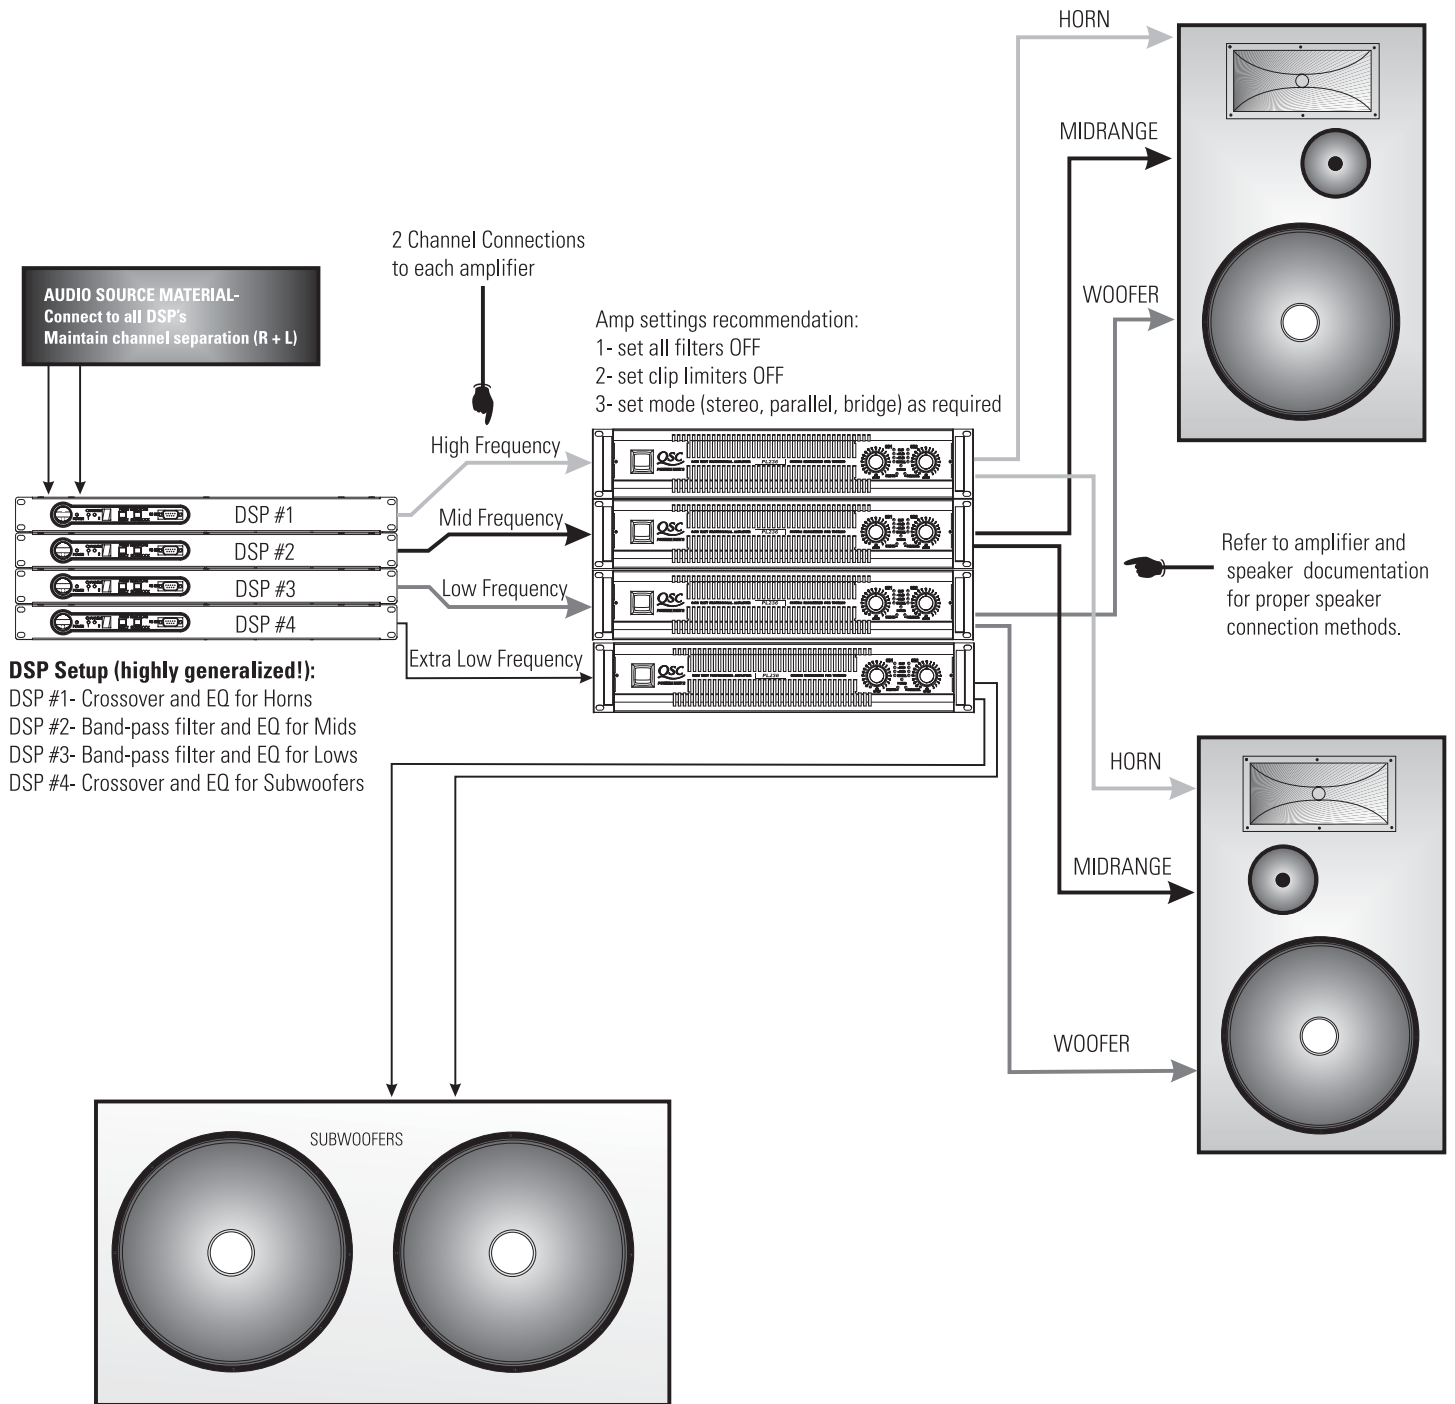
HORN

MIDRANGE

WOOFER

2 Channel Connections to each amplifier

AUDIO SOURCE MATERIAL-
Connect to all DSP's
Maintain channel separation (R + L)

Amp settings recommendation:
1- set all filters OFF
2- set clip limiters OFF
3- set mode (stereo, parallel, bridge) as required

High Frequency

Mid Frequency

Low Frequency

Extra Low Frequency

DSP #1

DSP #2

DSP #3

DSP #4

QSC

QSC

QSC

QSC

Refer to amplifier and speaker documentation for proper speaker connection methods.

DSP Setup (highly generalized!):
DSP #1- Crossover and EQ for Horns
DSP #2- Band-pass filter and EQ for Mids
DSP #3- Band-pass filter and EQ for Lows
DSP #4- Crossover and EQ for Subwoofers

HORN

MIDRANGE

WOOFER

SUBWOOFERS